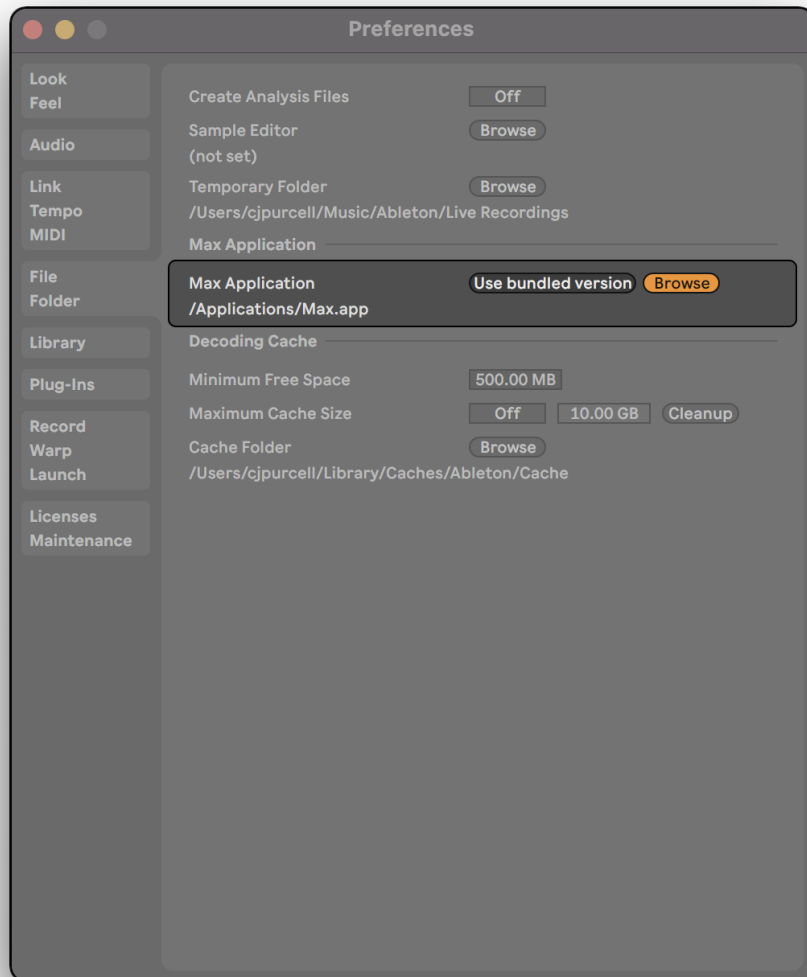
Preferences

Look
Feel

Audio

Link
Tempo
MIDI

File
Folder

Library

Plug-Ins

Record
Warp
Launch

Licenses
Maintenance

Create Analysis Files Off

Sample Editor Browse
(not set)

Temporary Folder Browse
/Users/cjpurcell/Music/Ableton/Live Recordings

Max Application

Max Application Use bundled version Browse
/Applications/Max.app

Decoding Cache

Minimum Free Space 500.00 MB

Maximum Cache Size Off 10.00 GB Cleanup

Cache Folder Browse
/Users/cjpurcell/Library/Caches/Ableton/Cache